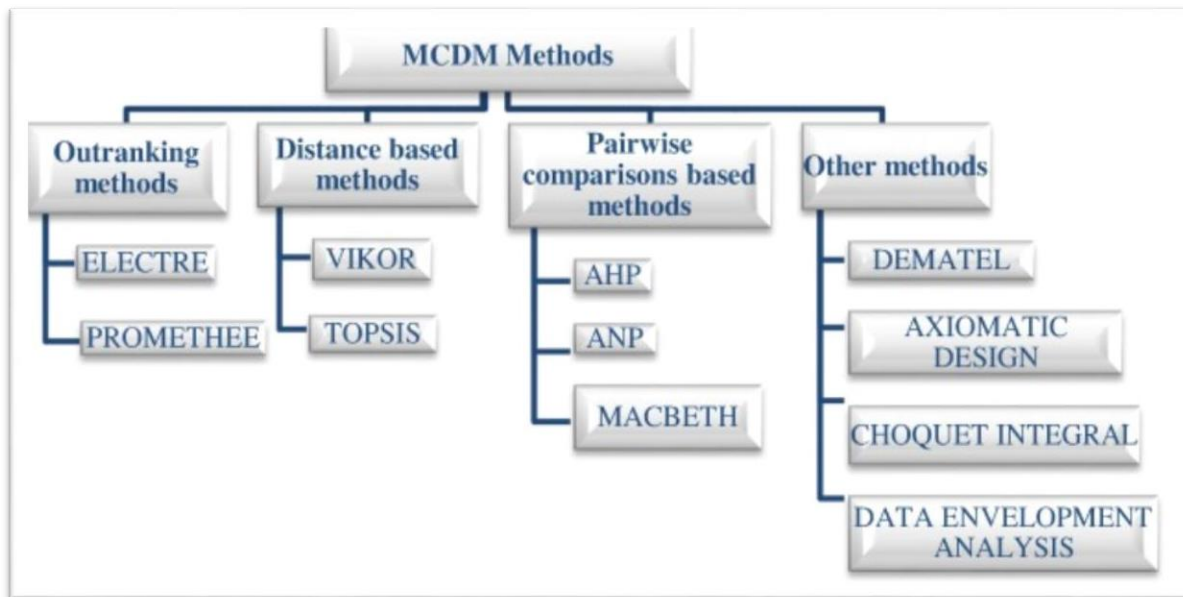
MCDM Methods

Outranking methods

ELECTRE

PROMETHEE

Distance based methods

VIKOR

TOPSIS

Pairwise comparisons based methods

AHP

ANP

MACBETH

Other methods

DEMATEL

AXIOMATIC DESIGN

CHOQUET INTEGRAL

DATA ENVELOPMENT ANALYSIS